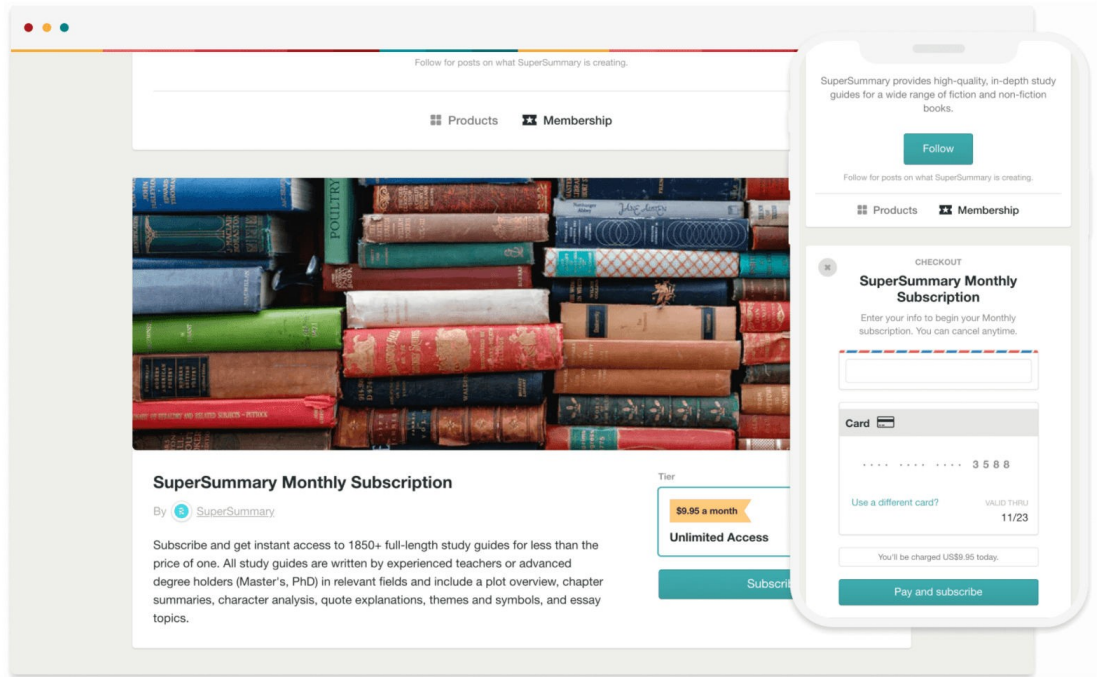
Follow for posts on what SuperSummary is creating.

Products Membership

SuperSummary Monthly Subscription

By SuperSummary

Subscribe and get instant access to 1850+ full-length study guides for less than the price of one. All study guides are written by experienced teachers or advanced degree holders (Master's, PhD) in relevant fields and include a plot overview, chapter summaries, character analysis, quote explanations, themes and symbols, and essay topics.

Tier

$9.95 a month

Unlimited Access

Subscrib

SuperSummary provides high-quality, in-depth study guides for a wide range of fiction and non-fiction books.

Follow

Follow for posts on what SuperSummary is creating.

Products Membership

CHECKOUT

SuperSummary Monthly Subscription

Enter your info to begin your Monthly subscription. You can cancel anytime.

Card

···· ···· ···· 3588

Use a different card?

VALID THRU

11/23

You'll be charged US$9.95 today.

Pay and subscribe